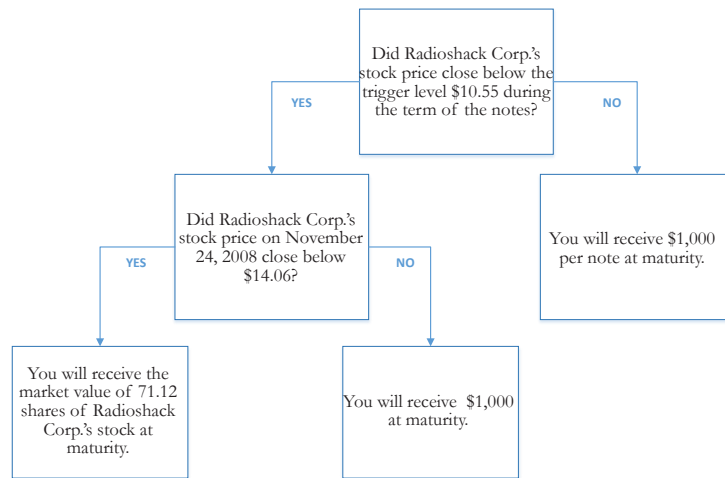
Did Radioshack Corp.'s stock price close below the trigger level $10.55 during the term of the notes?

YES

NO

Did Radioshack Corp.'s stock price on November 24, 2008 close below $14.06?

You will receive $1,000 per note at maturity.

YES

NO

You will receive the market value of 71.12 shares of Radioshack Corp.'s stock at maturity.

You will receive $1,000 at maturity.